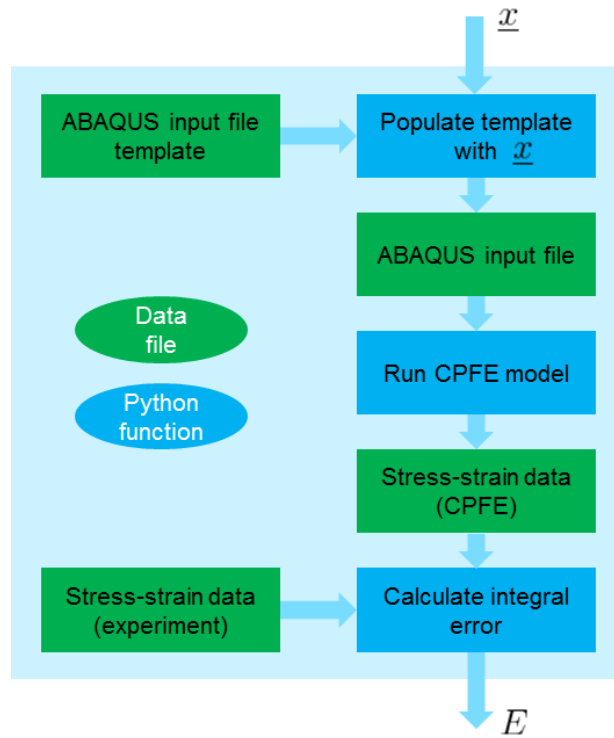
$\underline{x}$

ABAQUS input file template

Populate template with $\underline{x}$

ABAQUS input file

Data file

Python function

Run CPFE model

Stress-strain data (CPFE)

Stress-strain data (experiment)

Calculate integral error

$E$